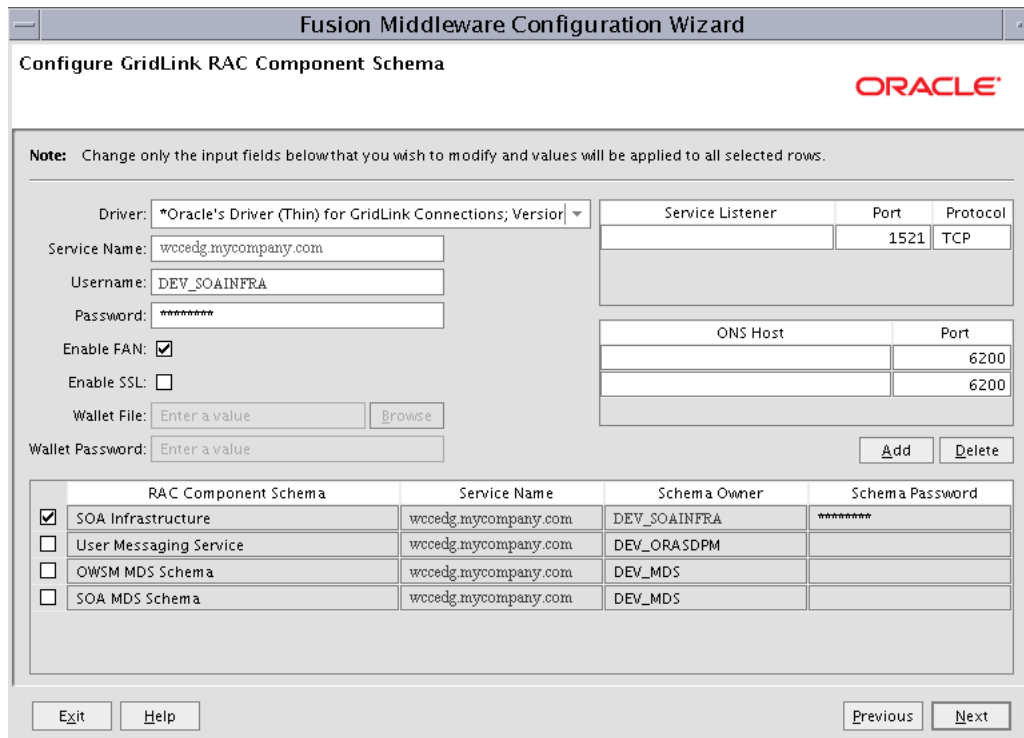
Fusion Middleware Configuration Wizard

Configure GridLink RAC Component Schema

ORACLE

Note: Change only the input fields below that you wish to modify and values will be applied to all selected rows.

Driver: *Oracle's Driver (Thin) for GridLink Connections; Versior

Service Name: wccedg.mycompany.com

Username: DEV_SOAINFRA

Password: *********

Enable FAN: ☑

Enable SSL: ☐

Wallet File: Enter a value Browse

Wallet Password: Enter a value

| Service Listener | Port | Protocol |
|---|---|---|
| | 1521 | TCP |

| ONS Host | Port |
|---|---|
| | 6200 |
| | 6200 |

Add Delete

| | RAC Component Schema | Service Name | Schema Owner | Schema Password |
|---|---|---|---|---|
| ☑ | SOA Infrastructure | wccedg.mycompany.com | DEV_SOAINFRA | ********* |
| ☐ | User Messaging Service | wccedg.mycompany.com | DEV_ORASDPM | |
| ☐ | OWSM MDS Schema | wccedg.mycompany.com | DEV_MDS | |
| ☐ | SOA MDS Schema | wccedg.mycompany.com | DEV_MDS | |

Exit Help Previous Next